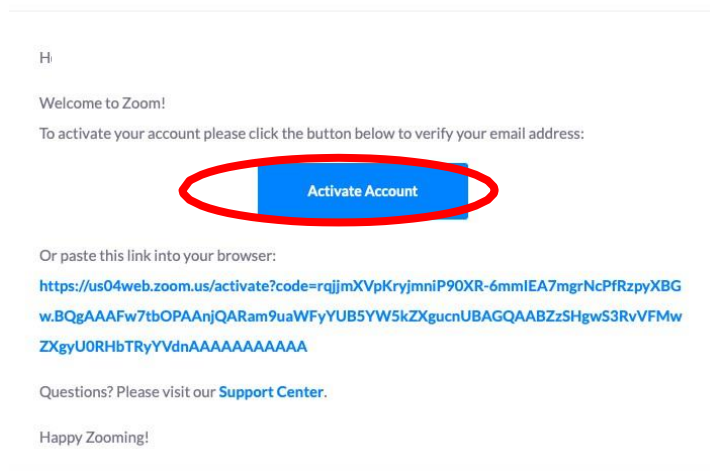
H

Welcome to Zoom!

To activate your account please click the button below to verify your email address:

Activate Account

Or paste this link into your browser:

https://us04web.zoom.us/activate?code=rqjjmXVpKryjmniP90XR-6mmIEA7mgrNcPfRzpyXBGw.BQgAAAFw7tbOPAAnjQARam9uaWFyYUB5YW5kZXgucnUBAGQAABZzSHgwS3RvVFMwZXgyU0RHbTRyYVdnAAAAAAAAAAA

Questions? Please visit our Support Center.

Happy Zooming!